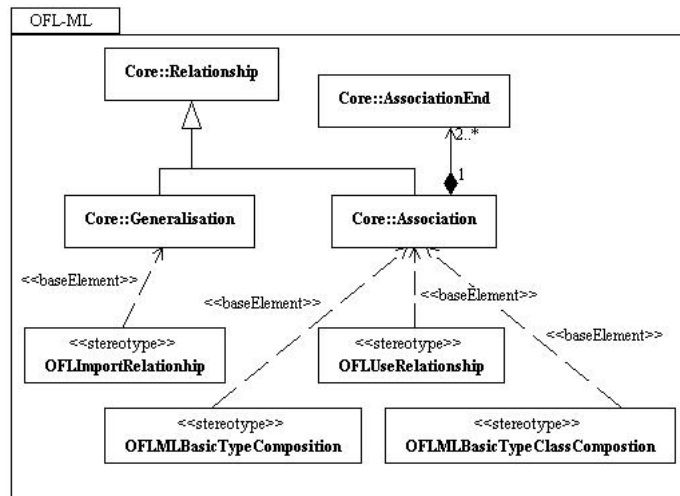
OFL-ML

Core::Relationship

Core::AssociationEnd

2..*

1

Core::Generalisation

Core::Association

<<baseElement>>

<<baseElement>>

<<baseElement>>

<<baseElement>>

<<stereotype>>
OFLImportRelationhip

<<stereotype>>
OFLUseRelationship

<<stereotype>>
OFLMLBasicTypeComposition

<<stereotype>>
OFLMLBasicTypeClassCompostion